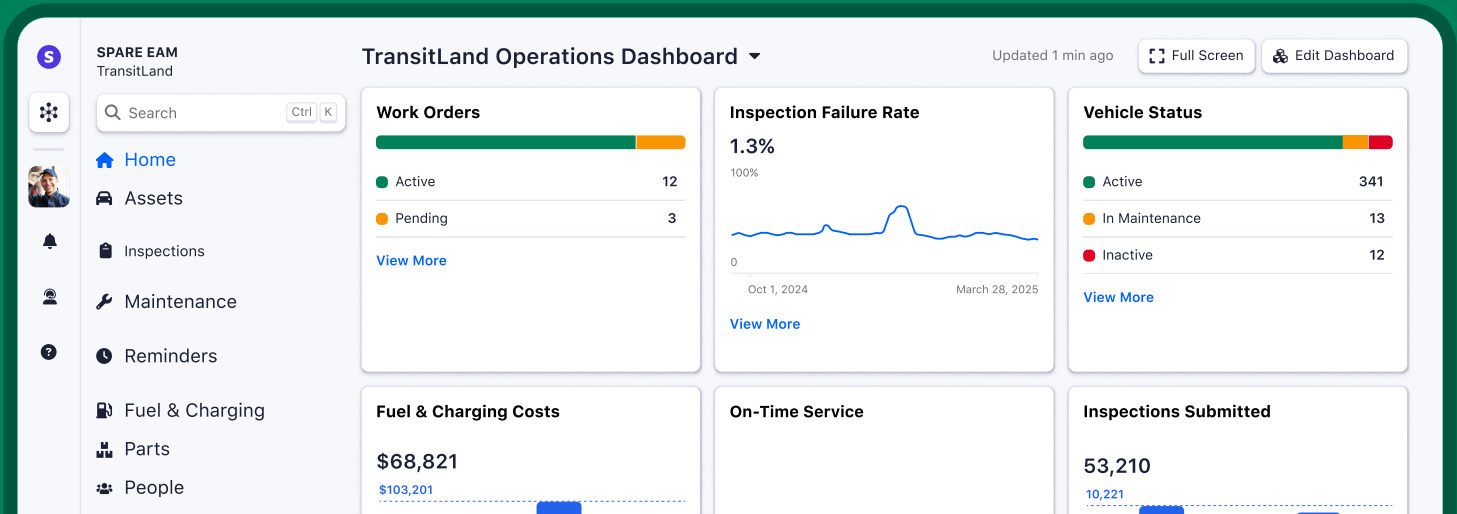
S

SPARE EAM
TransitLand

Search Ctrl K

Home
Assets
Inspections
Maintenance
Reminders
Fuel & Charging
Parts
People

TransitLand Operations Dashboard

Updated 1 min ago

Full Screen

Edit Dashboard

Work Orders

| | |
|---|---|
| Active | 12 |
| Pending | 3 |

View More

Inspection Failure Rate

1.3%

100%

0

Oct 1, 2024

March 28, 2025

View More

Vehicle Status

| | |
|---|---|
| Active | 341 |
| In Maintenance | 13 |
| Inactive | 12 |

View More

Fuel & Charging Costs

$68,821

$103,201

On-Time Service

Inspections Submitted

53,210

10,221